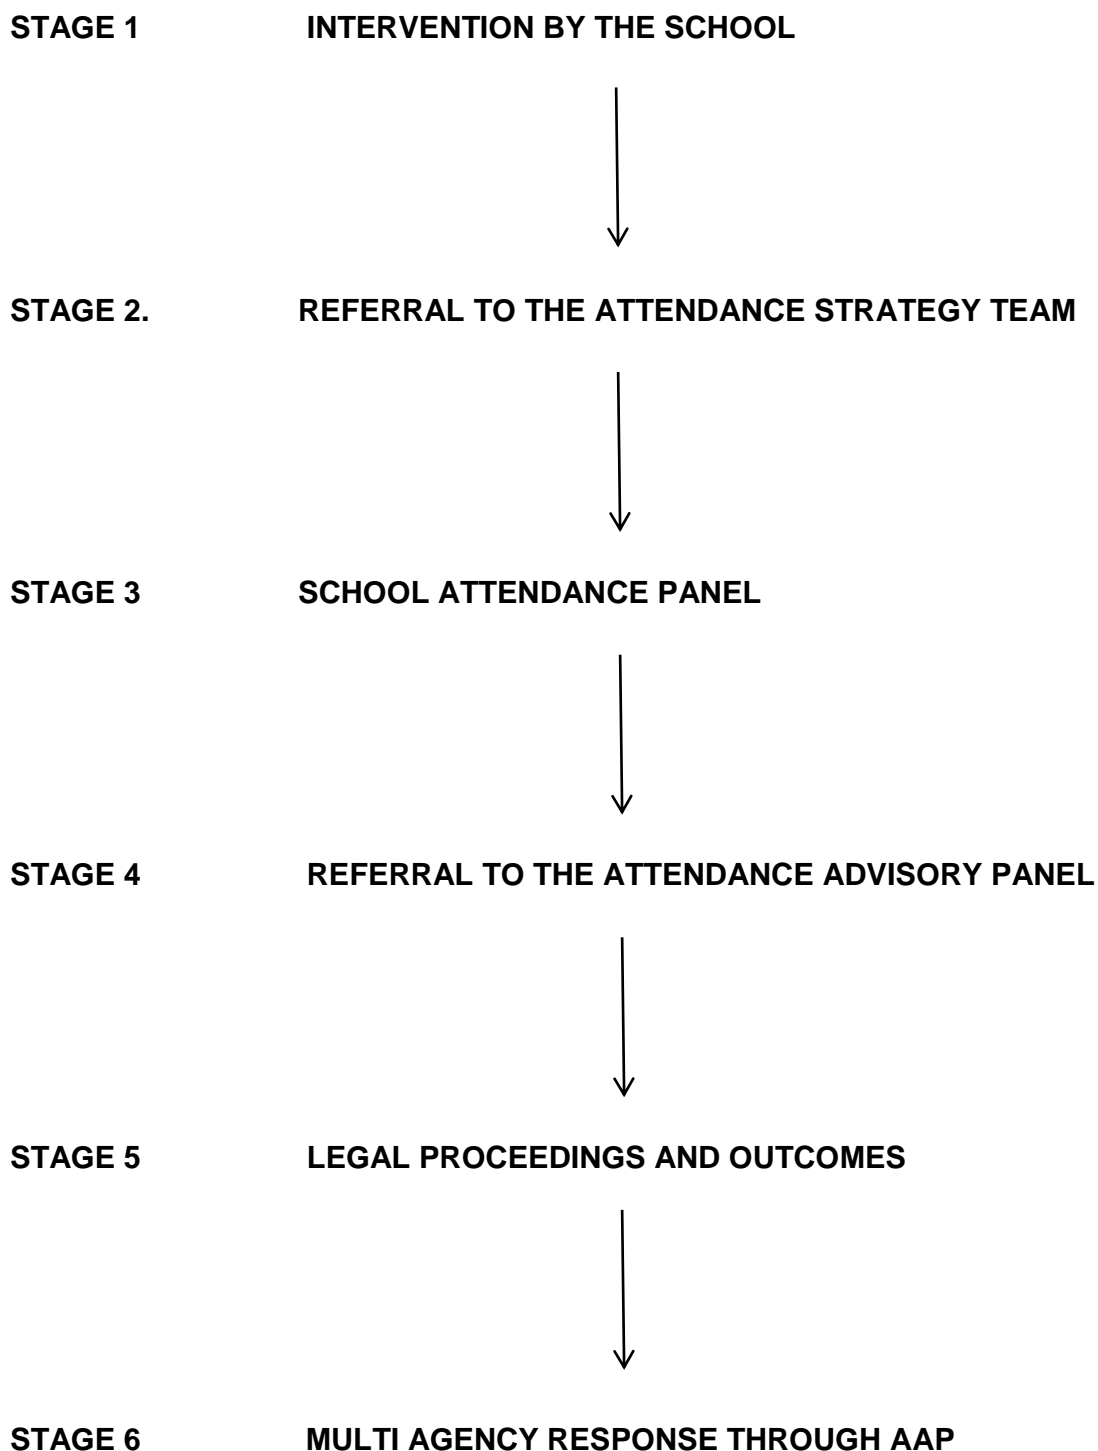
STAGE 1 INTERVENTION BY THE SCHOOL

STAGE 2. REFERRAL TO THE ATTENDANCE STRATEGY TEAM

STAGE 3 SCHOOL ATTENDANCE PANEL

STAGE 4 REFERRAL TO THE ATTENDANCE ADVISORY PANEL

STAGE 5 LEGAL PROCEEDINGS AND OUTCOMES

STAGE 6 MULTI AGENCY RESPONSE THROUGH AAP